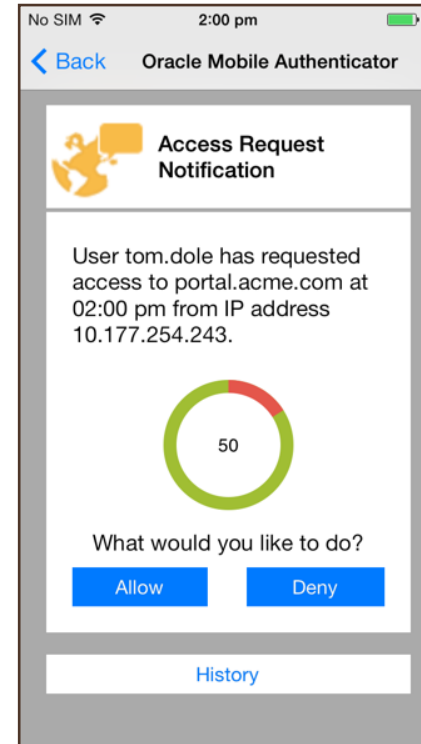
No SIM

2:00 pm

Back

Oracle Mobile Authenticator

Access Request Notification

User tom.dole has requested access to portal.acme.com at 02:00 pm from IP address 10.177.254.243.

50

What would you like to do?

Allow

Deny

History